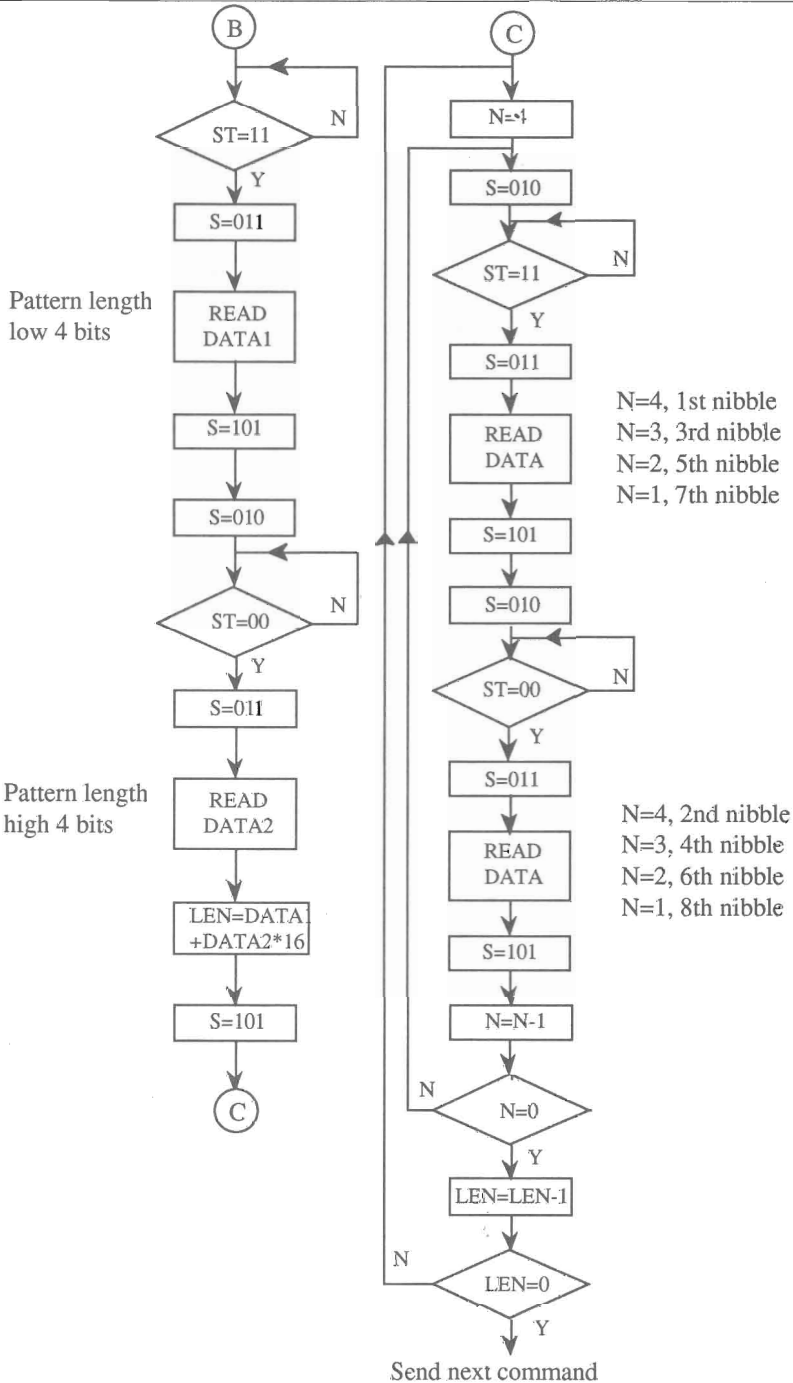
B

ST=11

N

Y

S=011

Pattern length low 4 bits

READ DATA1

S=101

S=010

ST=00

N

Y

S=011

Pattern length high 4 bits

READ DATA2

LEN=DATA1 +DATA2*16

S=101

C

C

N=4

S=010

ST=11

N

Y

S=011

N=4, 1st nibble
N=3, 3rd nibble
N=2, 5th nibble
N=1, 7th nibble

READ DATA

S=101

S=010

ST=00

N

Y

S=011

N=4, 2nd nibble
N=3, 4th nibble
N=2, 6th nibble
N=1, 8th nibble

READ DATA

S=101

N=N-1

N

N=0

Y

LEN=LEN-1

N

LEN=0

Y

Send next command